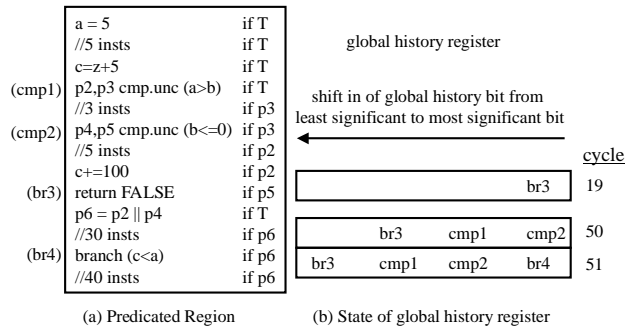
| | | |
|---|---|---|
| | a = 5 | if T |
| | //5 insts | if T |
| | c=z+5 | if T |
| (cmp1) | p2,p3 cmp.unc (a>b) | if T |
| | //3 insts | if p3 |
| (cmp2) | p4,p5 cmp.unc (b<=0) | if p3 |
| | //5 insts | if p2 |
| | c+=100 | if p2 |
| (br3) | return FALSE | if p5 |
| | p6 = p2 \|\| p4 | if T |
| | //30 insts | if p6 |
| (br4) | branch (c<a) | if p6 |
| | //40 insts | if p6 |

(a) Predicated Region

global history register

shift in of global history bit from least significant to most significant bit

cycle

| | | | | |
|---|---|---|---|---|
| | | | br3 | 19 |
| | br3 | cmp1 | cmp2 | 50 |
| br3 | cmp1 | cmp2 | br4 | 51 |

(b) State of global history register